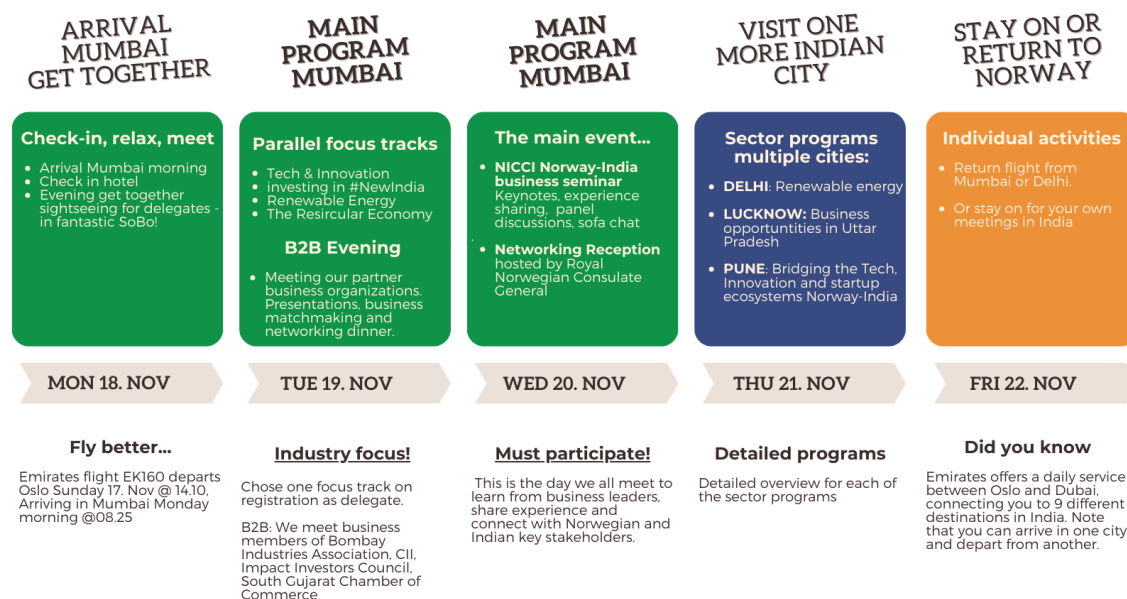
ARRIVAL MUMBAI GET TOGETHER

Check-in, relax, meet

- Arrival Mumbai morning
- Check in hotel
- Evening get together sightseeing for delegates - in fantastic SoBo!

MON 18. NOV

Fly better...

Emirates flight EK160 departs Oslo Sunday 17. Nov @ 14.10, Arriving in Mumbai Monday morning @08.25

MAIN PROGRAM MUMBAI

Parallel focus tracks

- Tech & Innovation
- investing in #NewIndia
- Renewable Energy
- The Resircular Economy

B2B Evening

- Meeting our partner business organizations. Presentations, business matchmaking and networking dinner.

TUE 19. NOV

Industry focus!

Chose one focus track on registration as delegate.

B2B: We meet business members of Bombay Industries Association, CII, Impact Investors Council, South Gujarat Chamber of Commerce

MAIN PROGRAM MUMBAI

The main event...

- NICCI Norway-India business seminar
Keynotes, experience sharing, panel discussions, sofa chat
- Networking Reception
hosted by Royal Norwegian Consulate General

WED 20. NOV

Must participate!

This is the day we all meet to learn from business leaders, share experience and connect with Norwegian and Indian key stakeholders.

VISIT ONE MORE INDIAN CITY

Sector programs multiple cities:

- DELHI: Renewable energy
- LUCKNOW: Business opportunities in Uttar Pradesh
- PUNE: Bridging the Tech, Innovation and startup ecosystems Norway-India

THU 21. NOV

Detailed programs

Detailed overview for each of the sector programs

STAY ON OR RETURN TO NORWAY

Individual activities

- Return flight from Mumbai or Delhi.
- Or stay on for your own meetings in India

FRI 22. NOV

Did you know

Emirates offers a daily service between Oslo and Dubai, connecting you to 9 different destinations in India. Note that you can arrive in one city and depart from another.